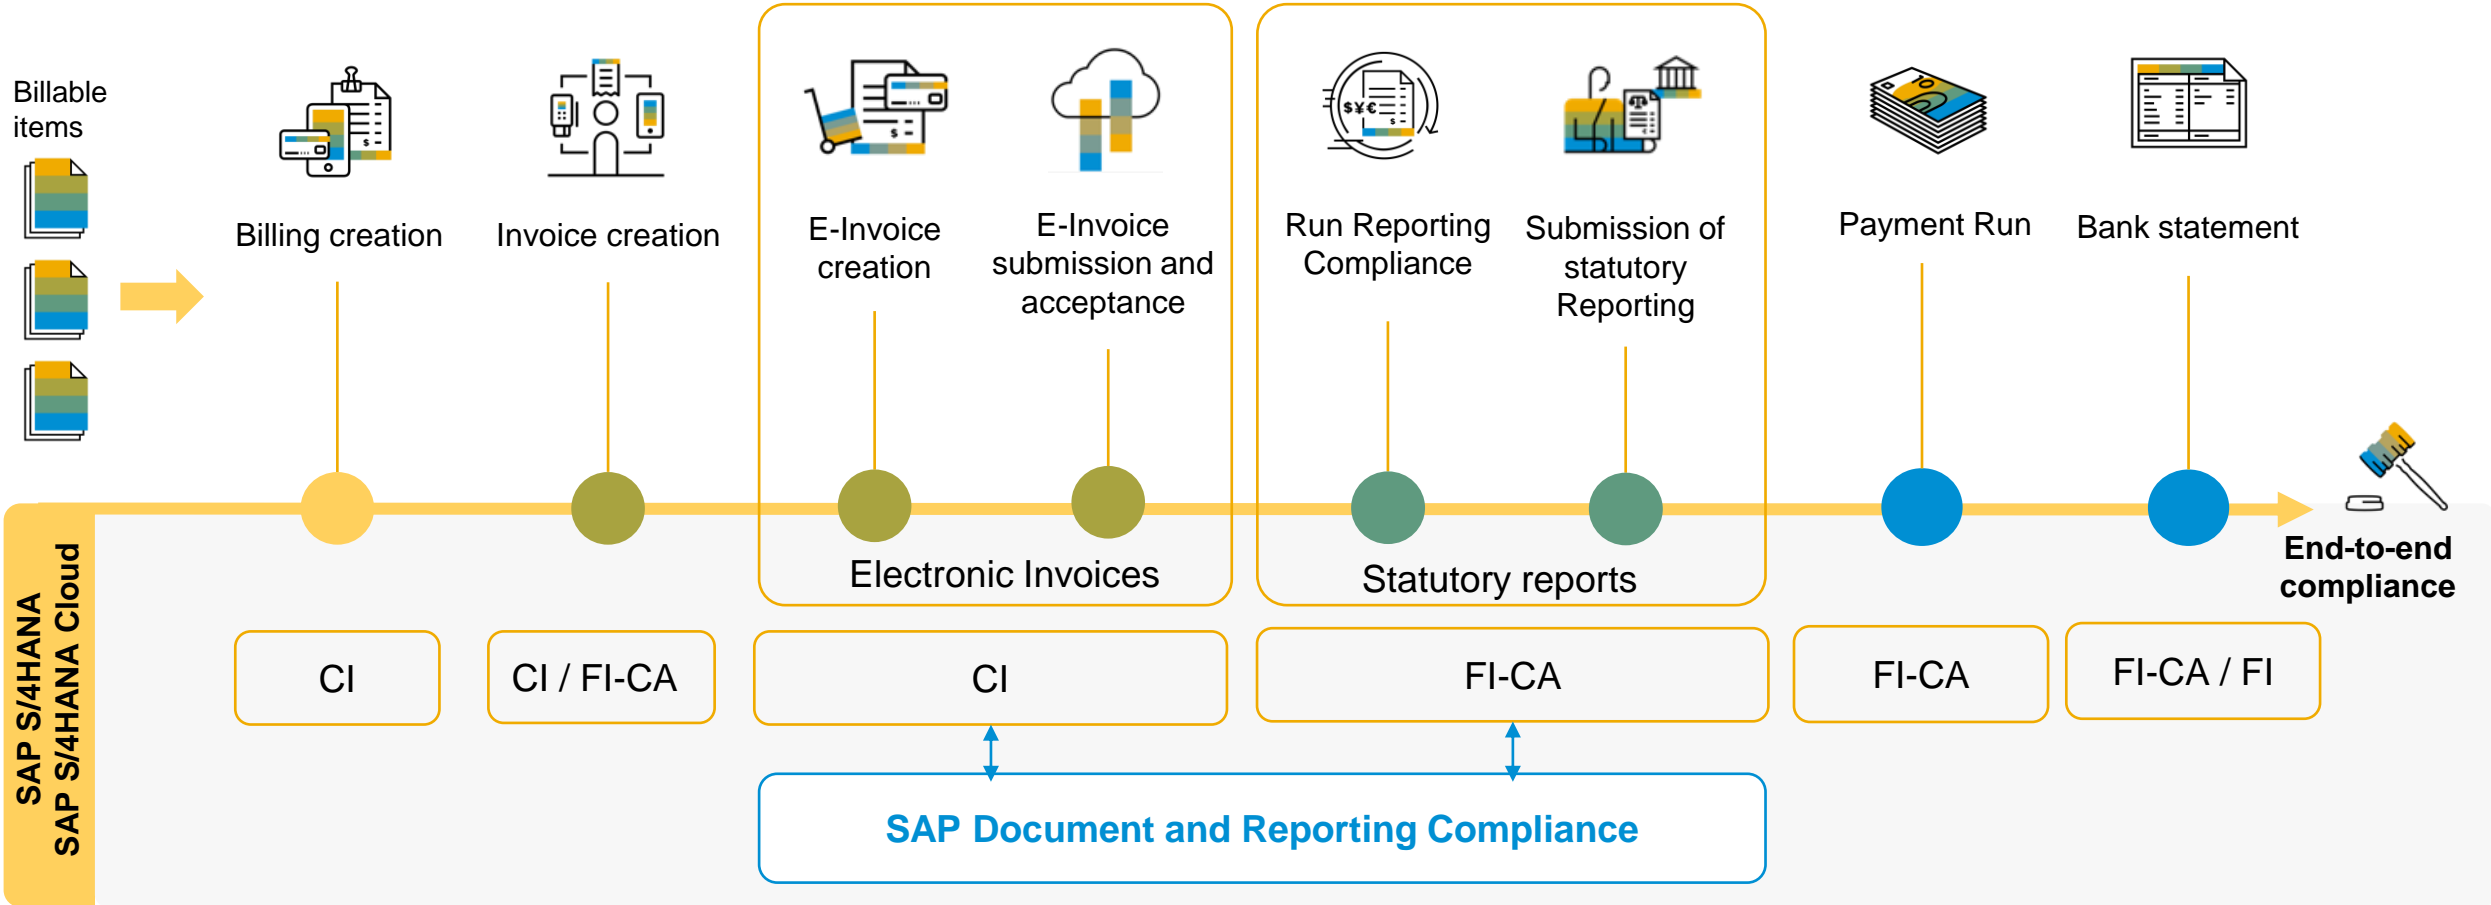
Billable items

Billing creation

Invoice creation

E-Invoice creation

E-Invoice submission and acceptance

Run Reporting Compliance

Submission of statutory Reporting

Payment Run

Bank statement

Electronic Invoices

Statutory reports

End-to-end compliance

SAP S/4HANA
SAP S/4HANA Cloud

CI

CI / FI-CA

CI

FI-CA

FI-CA

FI-CA / FI

SAP Document and Reporting Compliance